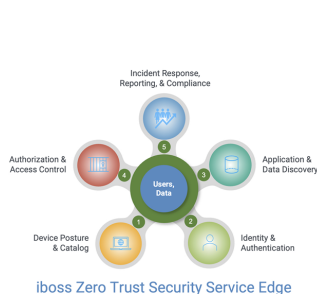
Incident Response, Reporting, & Compliance

5

Authorization & Access Control

4

Users, Data

3

Application & Data Discovery

1

2

Device Posture & Catalog

Identity & Authentication

iboss Zero Trust Security Service Edge